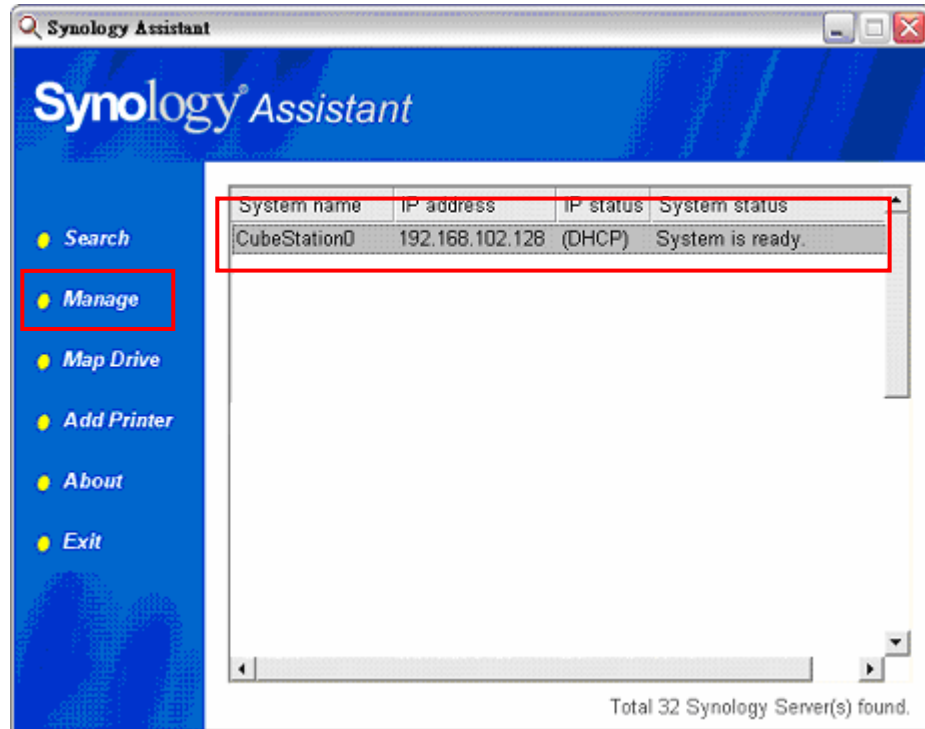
Synology Assistant

Synology® Assistant

Search

Manage

Map Drive

Add Printer

About

Exit

| System name | IP address | IP status | System status |
|---|---|---|---|
| CubeStation0 | 192.168.102.128 | (DHCP) | System is ready. |

Total 32 Synology Server(s) found.